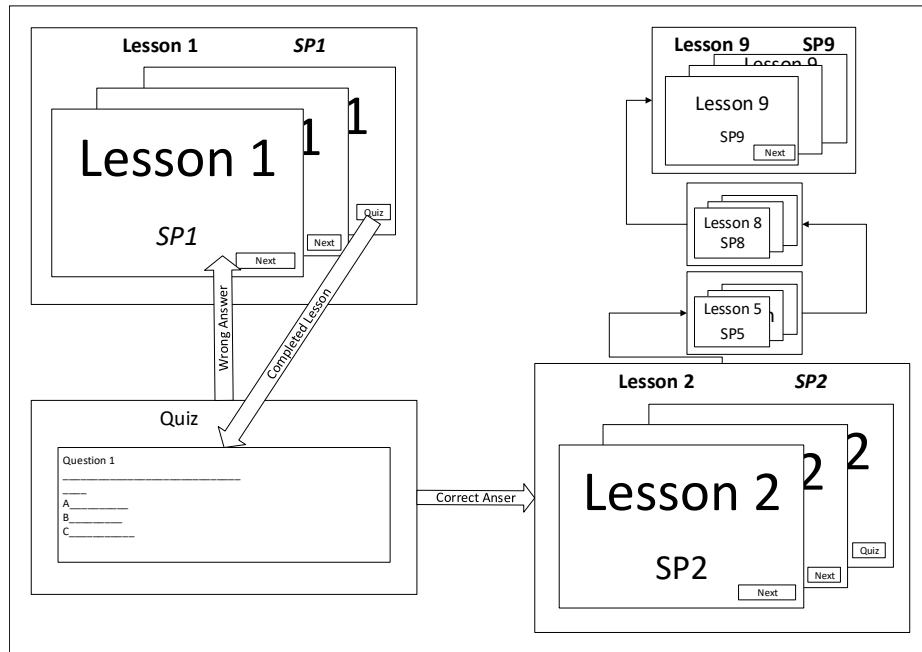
Lesson 1 SP1

1 1

Lesson 1

SP1

Quiz

Next

Next

Wrong Answer

Completed Lesson

Quiz

Question 1
______________________________
____
A__________
B_________
C___________

Correct Anser

Lesson 9 SP9

Lesson 9

Lesson 9

SP9

Next

Lesson 8
SP8

Lesson 5
SP5

Lesson 2 SP2

2 2

Lesson 2

SP2

Quiz

Next

Next